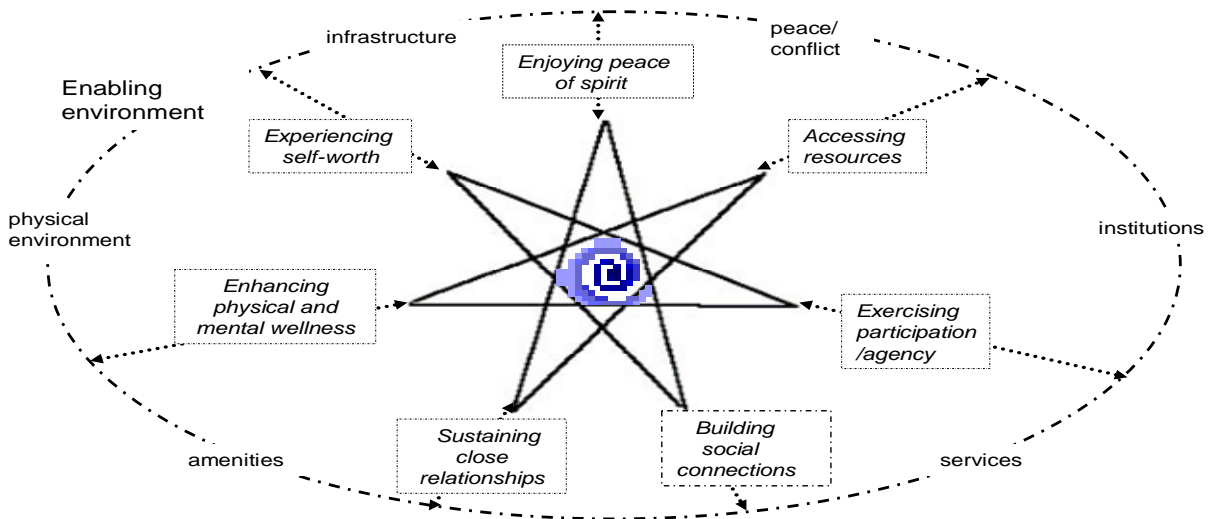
infrastructure

Enjoying peace of spirit

peace/ conflict

Enabling environment

Experiencing self-worth

Accessing resources

physical environment

institutions

Enhancing physical and mental wellness

Exercising participation /agency

Sustaining close relationships

Building social connections

amenities

services